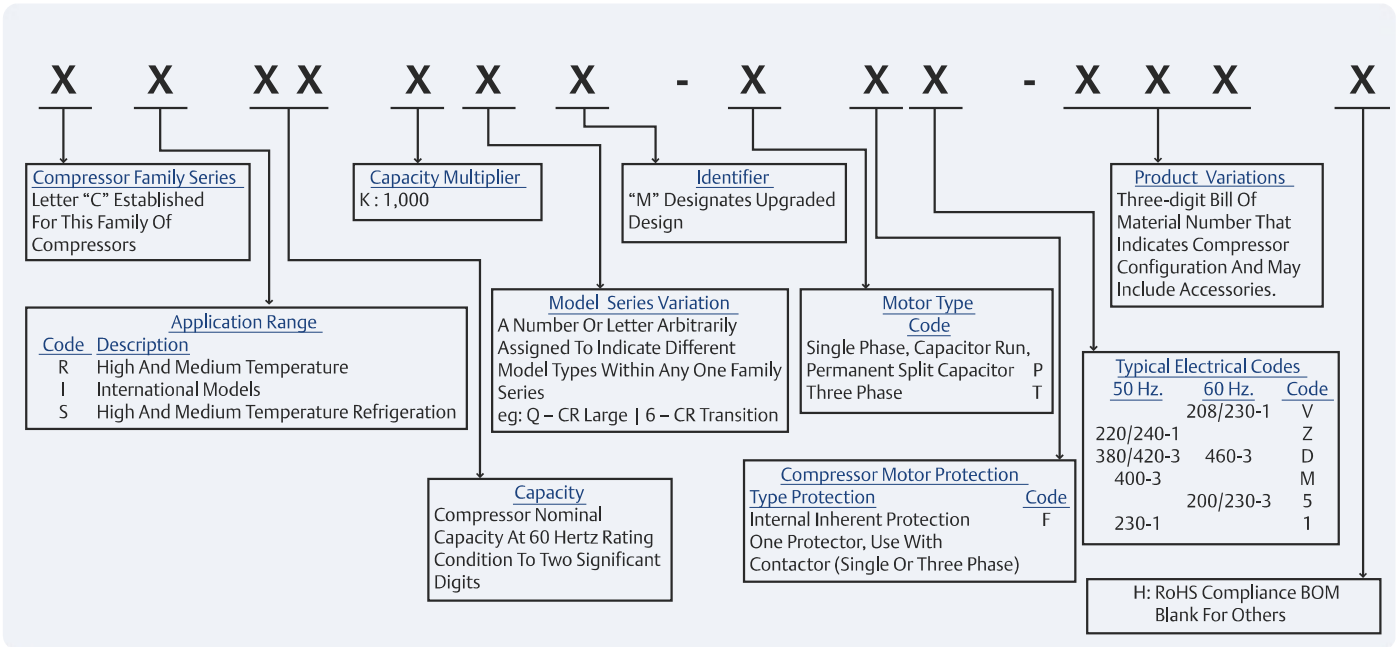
X X XX X X X - X XX - X X X X

Compressor Family Series
Letter "C" Established For This Family Of Compressors

Application Range

| Code | Description |
|---|---|
| R | High And Medium Temperature |
| I | International Models |
| S | High And Medium Temperature Refrigeration |

Capacity Multiplier
K : 1,000

Capacity
Compressor Nominal Capacity At 60 Hertz Rating Condition To Two Significant Digits

Model Series Variation
A Number Or Letter Arbitrarily Assigned To Indicate Different Model Types Within Any One Family Series
eg: Q – CR Large | 6 – CR Transition

Identifier
"M" Designates Upgraded Design

Motor Type
Code
Single Phase, Capacitor Run, Permanent Split Capacitor P
Three Phase T

Compressor Motor Protection

| Type Protection | Code |
|---|---|
| Internal Inherent Protection | F |
| One Protector, Use With Contactor (Single Or Three Phase) | |

Product Variations
Three-digit Bill Of Material Number That Indicates Compressor Configuration And May Include Accessories.

Typical Electrical Codes

| 50 Hz. | 60 Hz. | Code |
|---|---|---|
| | 208/230-1 | V |
| 220/240-1 | | Z |
| 380/420-3 | 460-3 | D |
| 400-3 | | M |
| | 200/230-3 | 5 |
| 230-1 | | 1 |

H: RoHS Compliance BOM
Blank For Others